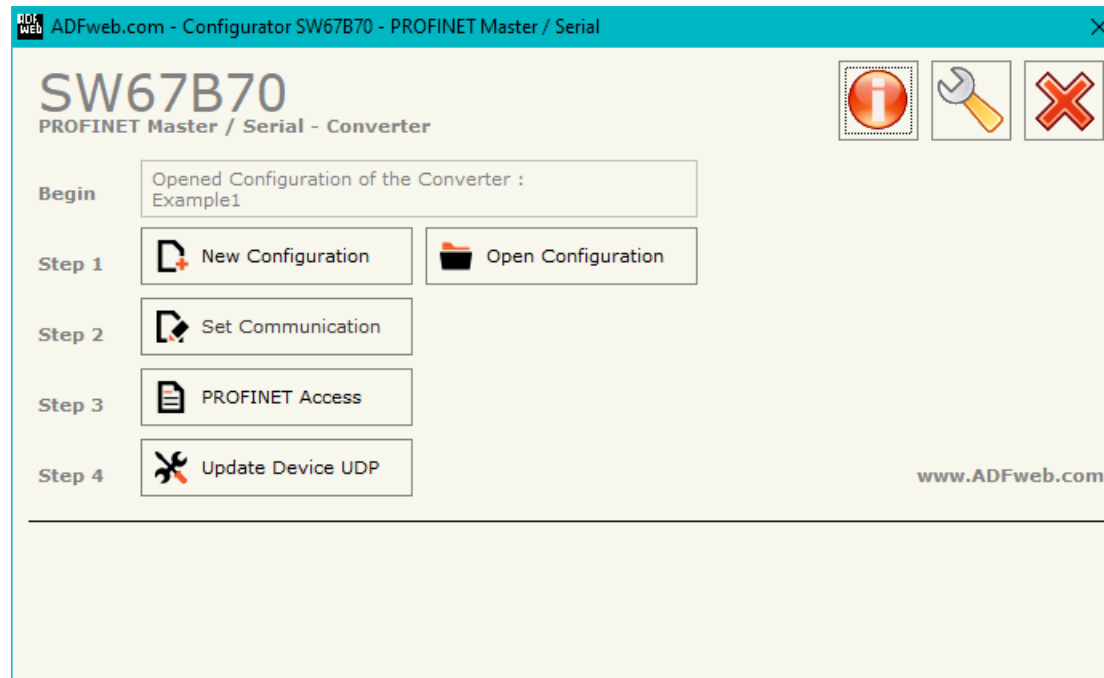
ADFweb.com - Configurator SW67B70 - PROFINET Master / Serial

SW67B70
PROFINET Master / Serial - Converter

Begin
Opened Configuration of the Converter :
Example1

Step 1
New Configuration
Open Configuration

Step 2
Set Communication

Step 3
PROFINET Access

Step 4
Update Device UDP

www.ADFweb.com